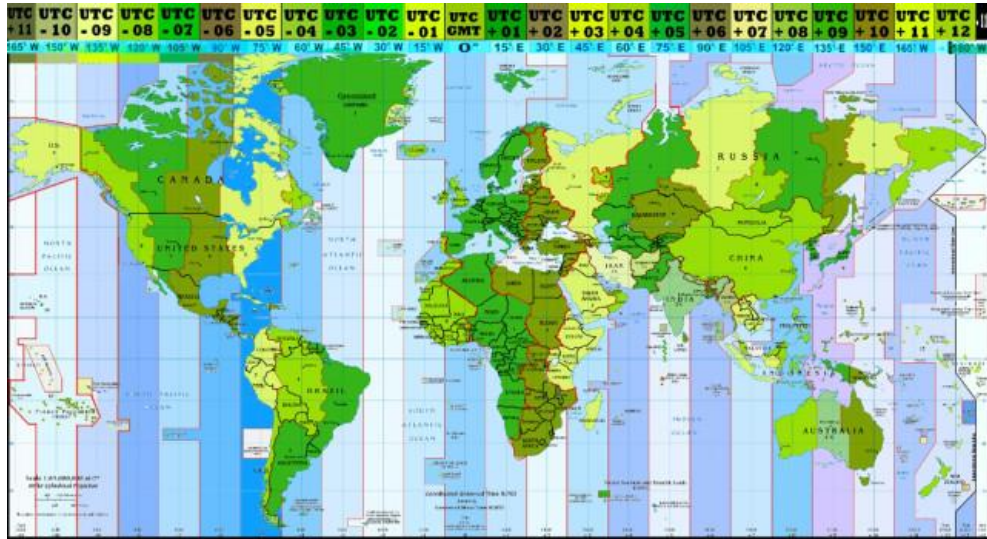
UTC +11 | UTC -10 | UTC -09 | UTC -08 | UTC -07 | UTC -06 | UTC -05 | UTC -04 | UTC -03 | UTC -02 | UTC -01 | UTC GMT | UTC +01 | UTC +02 | UTC +03 | UTC +04 | UTC +05 | UTC +06 | UTC +07 | UTC +08 | UTC +09 | UTC +10 | UTC +11 | UTC +12 | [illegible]

165° W | 150° W | 135° W | 120° W | 105° W | 90° W | 75° W | 60° W | 45° W | 30° W | 15° W | 0° | 15° E | 30° E | 45° E | 60° E | 75° E | 90° E | 105° E | 120° E | 135° E | 150° E | 165° E | 180° W

Greenland
CANADA
UNITED STATES
NORTH PACIFIC OCEAN
NORTH ATLANTIC OCEAN
RUSSIA
CHINA
INDIA
IRAN
BRAZIL
AUSTRALIA
INDONESIA
SOUTH ATLANTIC OCEAN
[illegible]